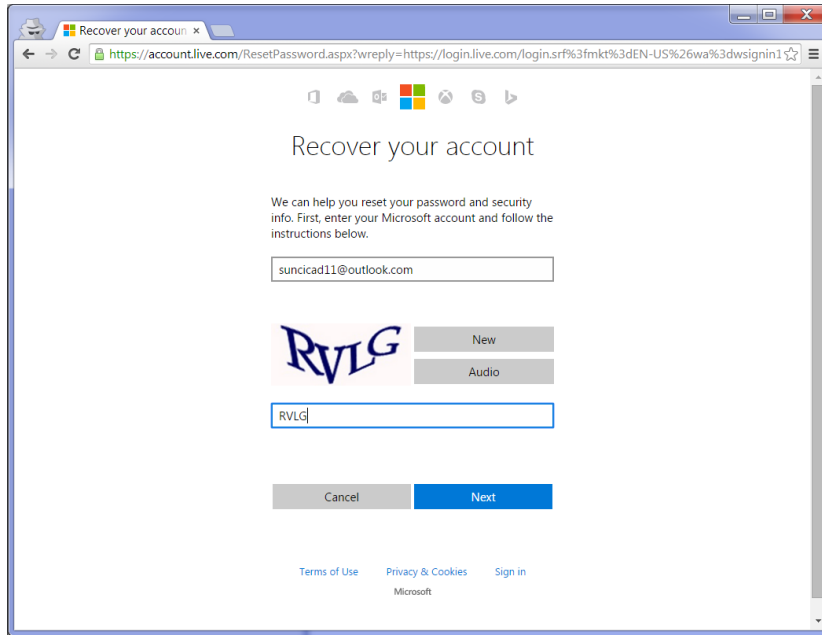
Recover your accoun ×

https://account.live.com/ResetPassword.aspx?wreply=https://login.live.com/login.srf%3fmkt%3dEN-US%26wa%3dwsignin1

Recover your account

We can help you reset your password and security info. First, enter your Microsoft account and follow the instructions below.

suncicad11@outlook.com

RVLG

New

Audio

RVLG

Cancel

Next

Terms of Use Privacy & Cookies Sign in

Microsoft